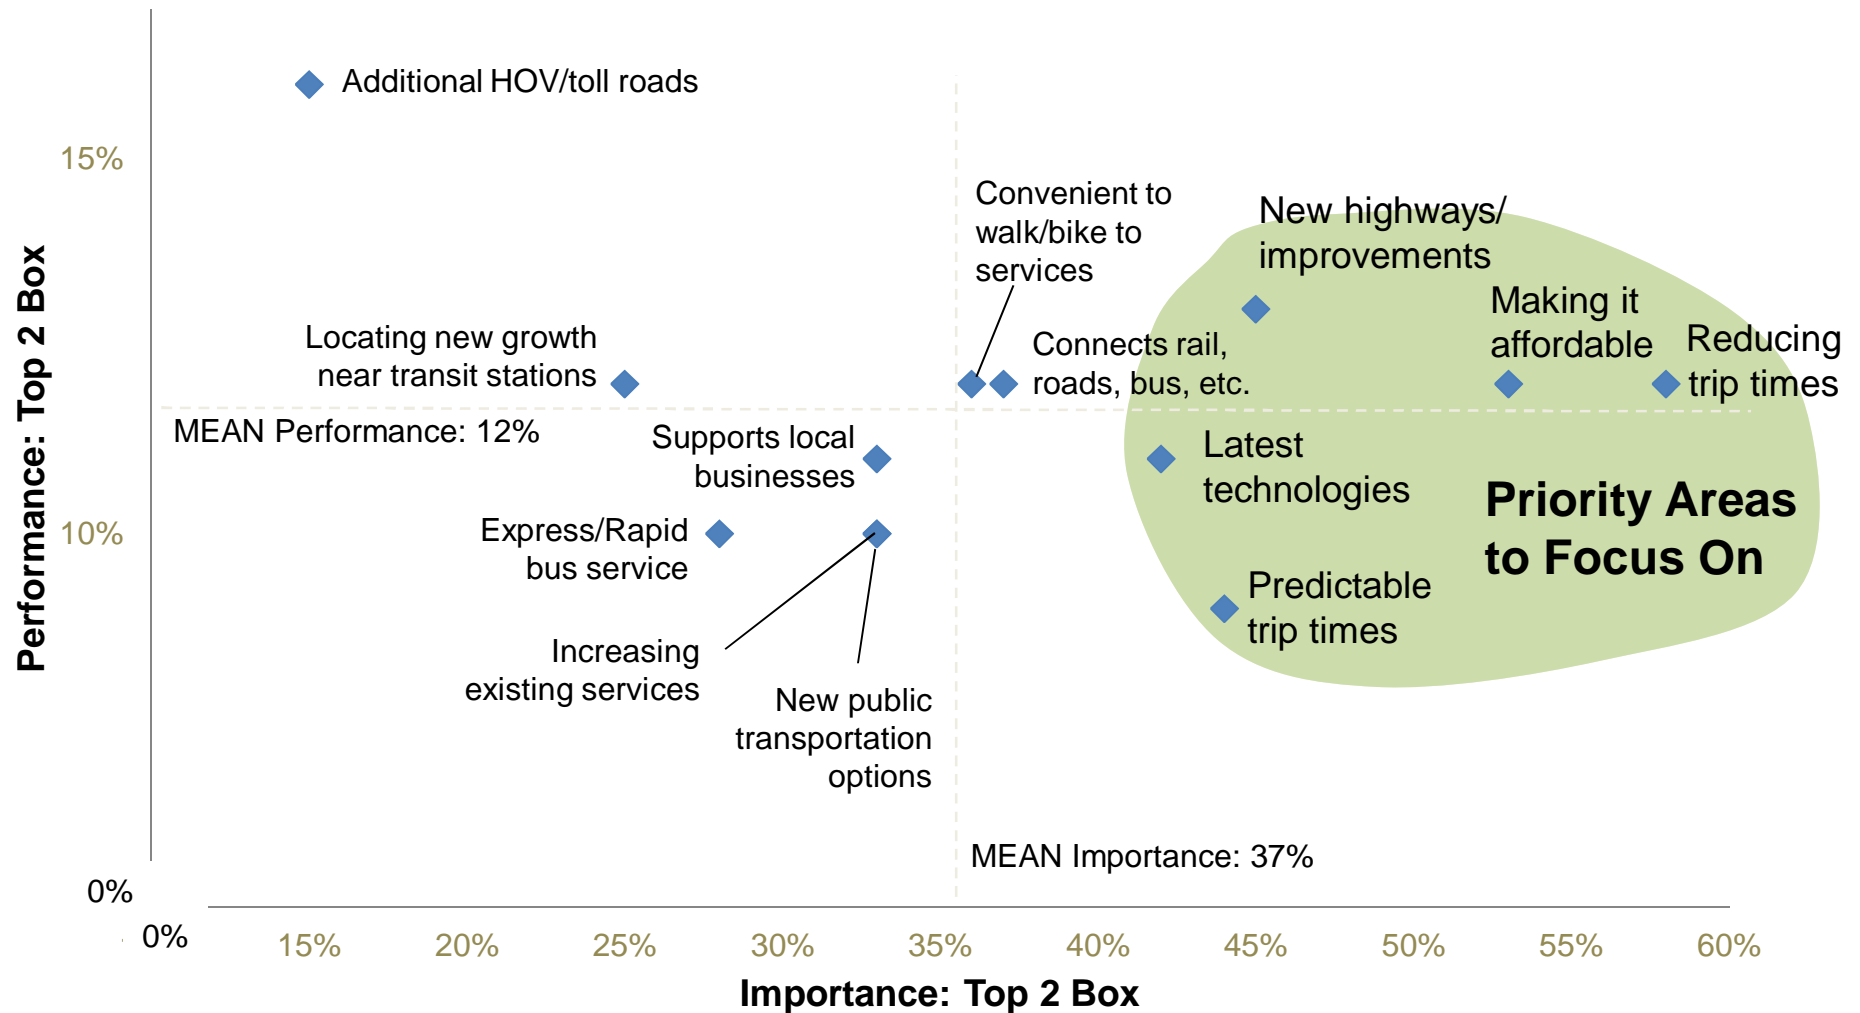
Additional HOV/toll roads

15%

Convenient to walk/bike to services

New highways/ improvements

Making it affordable

Reducing trip times

Locating new growth near transit stations

Connects rail, roads, bus, etc.

MEAN Performance: 12%

Supports local businesses

Latest technologies

Priority Areas to Focus On

10%

Express/Rapid bus service

Predictable trip times

Increasing existing services

New public transportation options

MEAN Importance: 37%

Performance: Top 2 Box

0%

0%

15%

20%

25%

30%

35%

40%

45%

50%

55%

60%

Importance: Top 2 Box